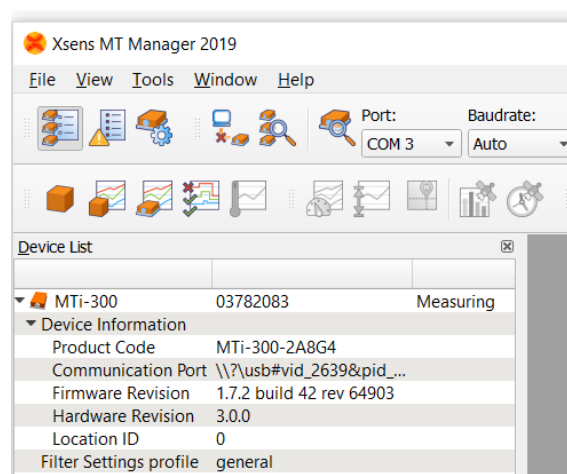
Xsens MT Manager 2019

File View Tools Window Help

Port: COM 3
Baudrate: Auto

Device List

| | | |
|---|---|---|
| MTi-300 | 03782083 | Measuring |
| Device Information | | |
| Product Code | MTi-300-2A8G4 | |
| Communication Port | \\?\usb#vid_2639&pid_... | |
| Firmware Revision | 1.7.2 build 42 rev 64903 | |
| Hardware Revision | 3.0.0 | |
| Location ID | 0 | |
| Filter Settings profile | general | |